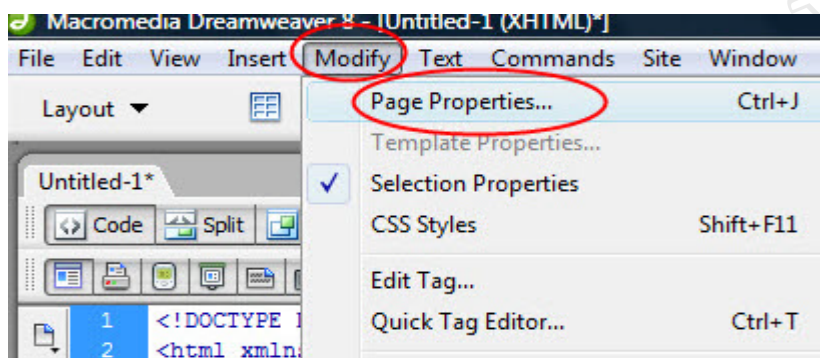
Macromedia Dreamweaver 8 - [Untitled-1 (XHTML)*]

File Edit View Insert Modify Text Commands Site Window

Layout

Untitled-1*

Code Split

1 <!DOCTYPE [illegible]
2 <html xmlns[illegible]

Page Properties... Ctrl+J
Template Properties...
Selection Properties
CSS Styles Shift+F11
Edit Tag...
Quick Tag Editor... Ctrl+T